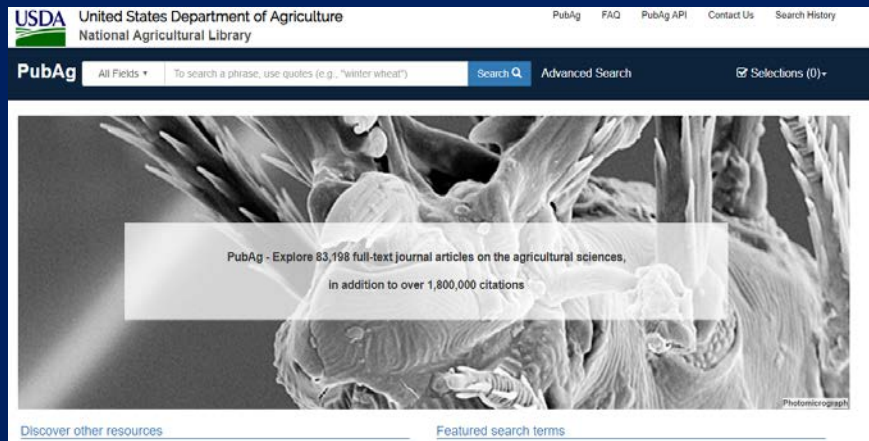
USDA United States Department of Agriculture
National Agricultural Library

PubAg FAQ PubAg API Contact Us Search History

PubAg All Fields ▾ To search a phrase, use quotes (e.g., "winter wheat") Search Advanced Search Selections (0)

PubAg - Explore 83,198 full-text journal articles on the agricultural sciences,

in addition to over 1,800,000 citations

Photomicrograph

Discover other resources

Featured search terms